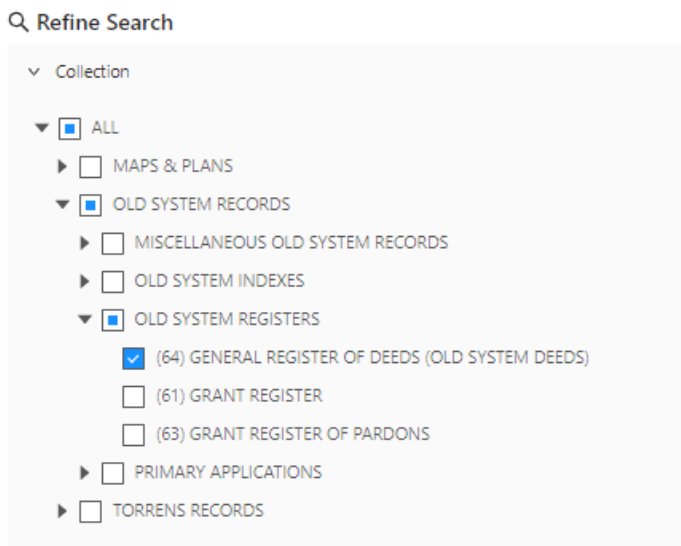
Refine Search

Collection

ALL

MAPS & PLANS

OLD SYSTEM RECORDS

MISCELLANEOUS OLD SYSTEM RECORDS

OLD SYSTEM INDEXES

OLD SYSTEM REGISTERS

(64) GENERAL REGISTER OF DEEDS (OLD SYSTEM DEEDS)

(61) GRANT REGISTER

(63) GRANT REGISTER OF PARDONS

PRIMARY APPLICATIONS

TORRENS RECORDS